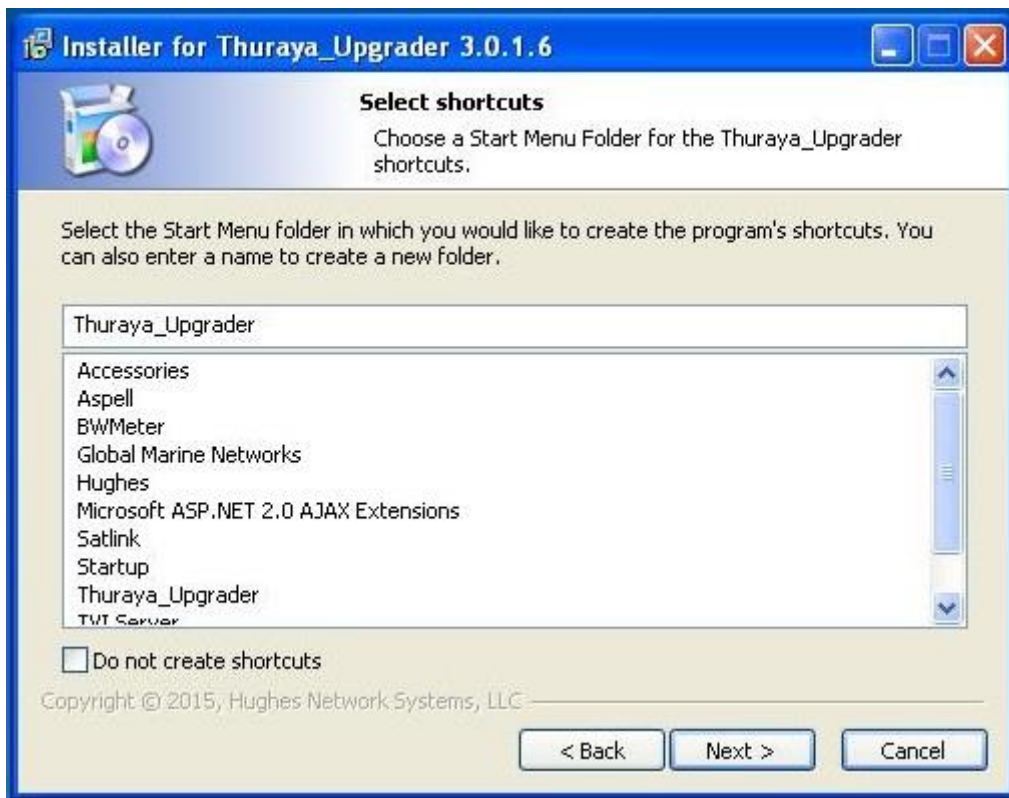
Installer for Thuraya_Upgrader 3.0.1.6

Select shortcuts

Choose a Start Menu Folder for the Thuraya_Upgrader shortcuts.

Select the Start Menu folder in which you would like to create the program's shortcuts. You can also enter a name to create a new folder.

Thuraya_Upgrader

Accessories
Aspell
BWMeter
Global Marine Networks
Hughes
Microsoft ASP.NET 2.0 AJAX Extensions
Satlink
Startup
Thuraya_Upgrader
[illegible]

Do not create shortcuts

Copyright © 2015, Hughes Network Systems, LLC

< Back
Next >
Cancel